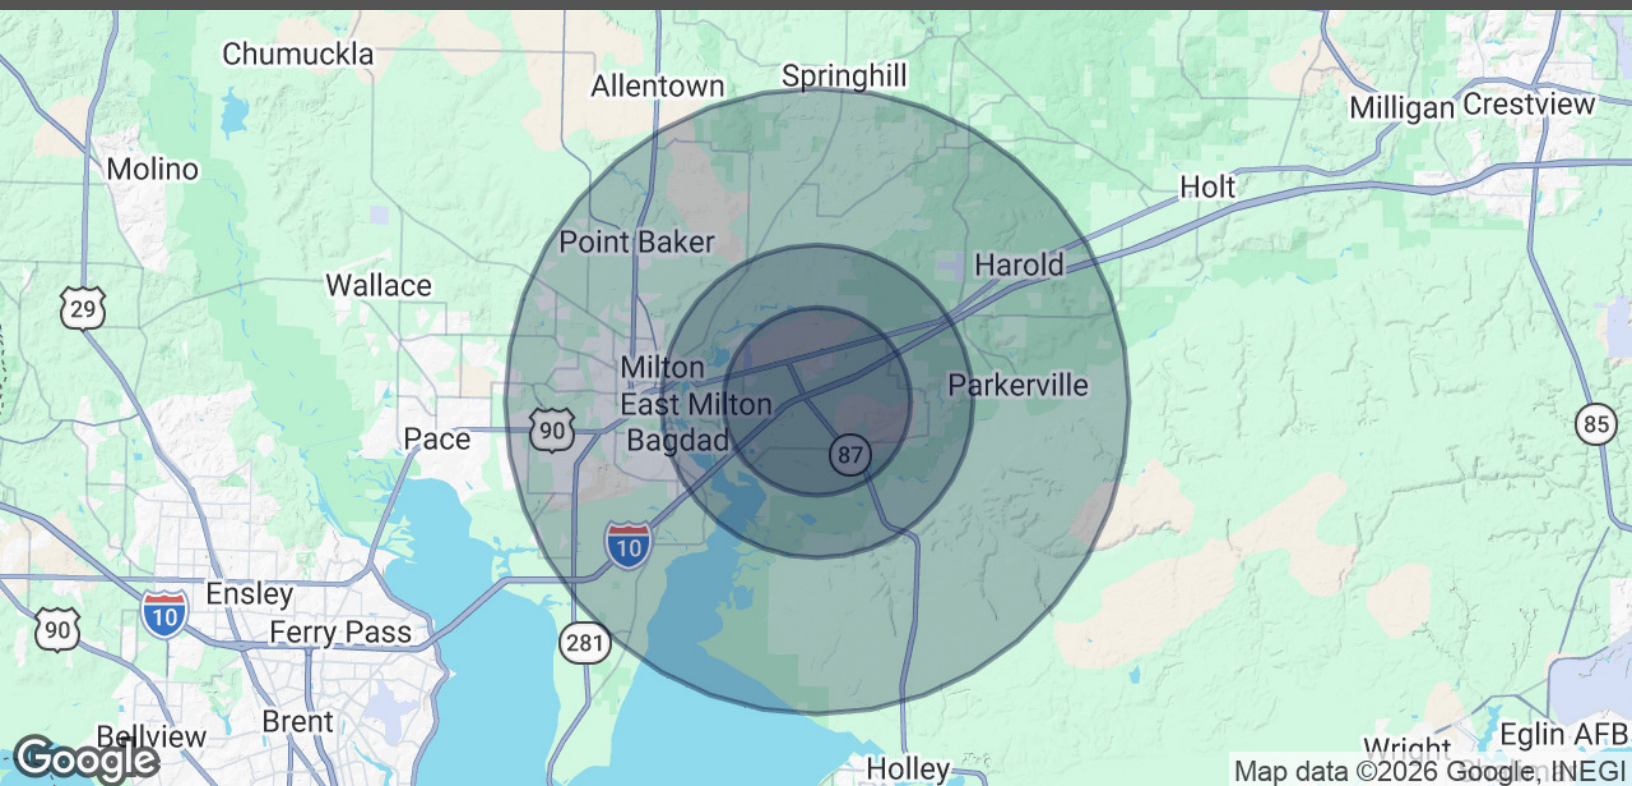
Chumuckla
Allentown
Springhill
Milligan
Crestview
Molino
Holt
Point Baker
Harold
Wallace
29
Milton
Parkerville
East Milton
Pace
90
Bagdad
85
87
10
Ensley
10
Ferry Pass
90
281
Bellview
Brent
Google
Wright
Eglin AFB
Holley
Map data ©2026 Google, INEGI